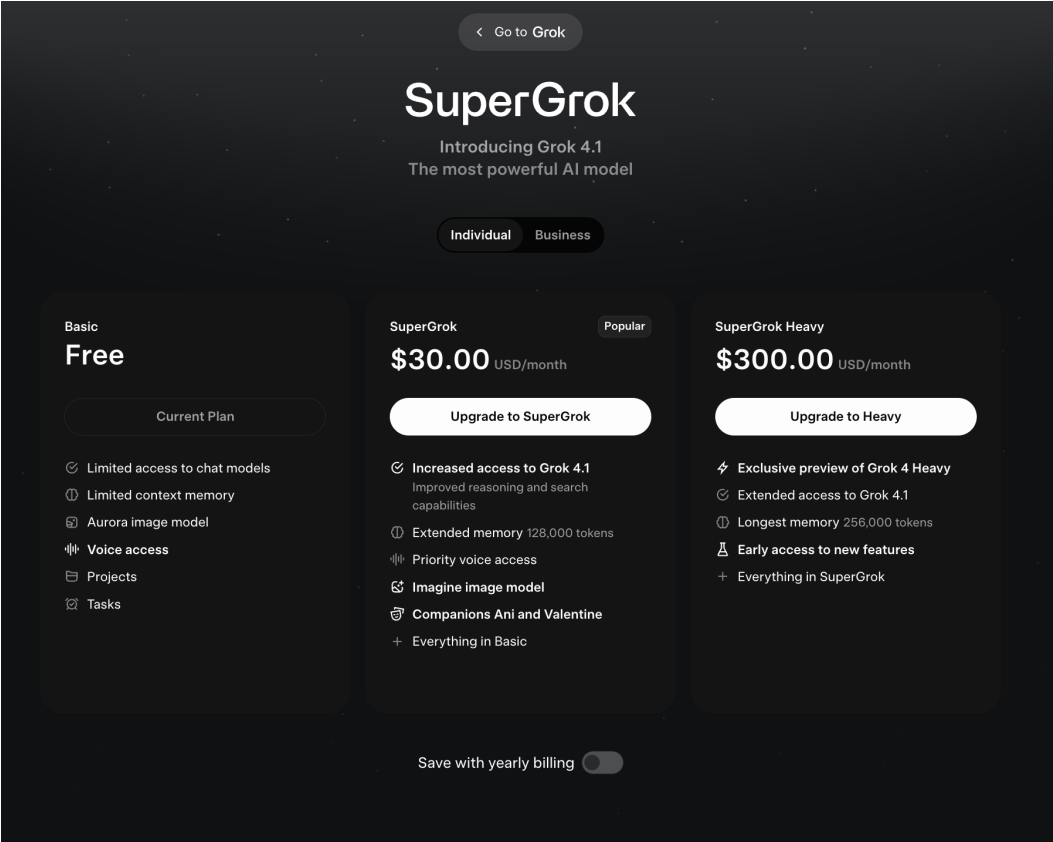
Go to Grok

SuperGrok

Introducing Grok 4.1
The most powerful AI model

Individual Business

Basic
Free

Current Plan

Limited access to chat models
Limited context memory
Aurora image model
Voice access
Projects
Tasks

SuperGrok
Popular
$30.00 USD/month

Upgrade to SuperGrok

Increased access to Grok 4.1
Improved reasoning and search capabilities
Extended memory 128,000 tokens
Priority voice access
Imagine image model
Companions Ani and Valentine
Everything in Basic

SuperGrok Heavy
$300.00 USD/month

Upgrade to Heavy

Exclusive preview of Grok 4 Heavy
Extended access to Grok 4.1
Longest memory 256,000 tokens
Early access to new features
Everything in SuperGrok

Save with yearly billing